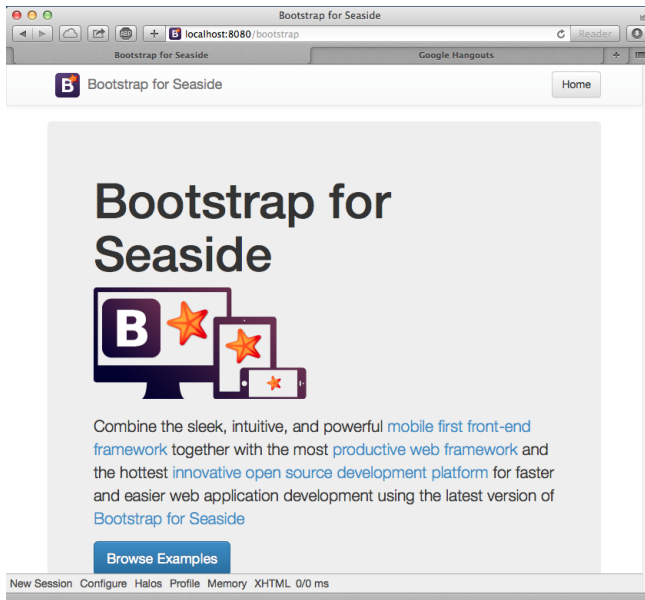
Bootstrap for Seaside

localhost:8080/bootstrap

Reader

Bootstrap for Seaside

Google Hangouts

B Bootstrap for Seaside

Home

Bootstrap for Seaside

B

Combine the sleek, intuitive, and powerful mobile first front-end framework together with the most productive web framework and the hottest innovative open source development platform for faster and easier web application development using the latest version of Bootstrap for Seaside

Browse Examples

New Session Configure Halos Profile Memory XHTML 0/0 ms